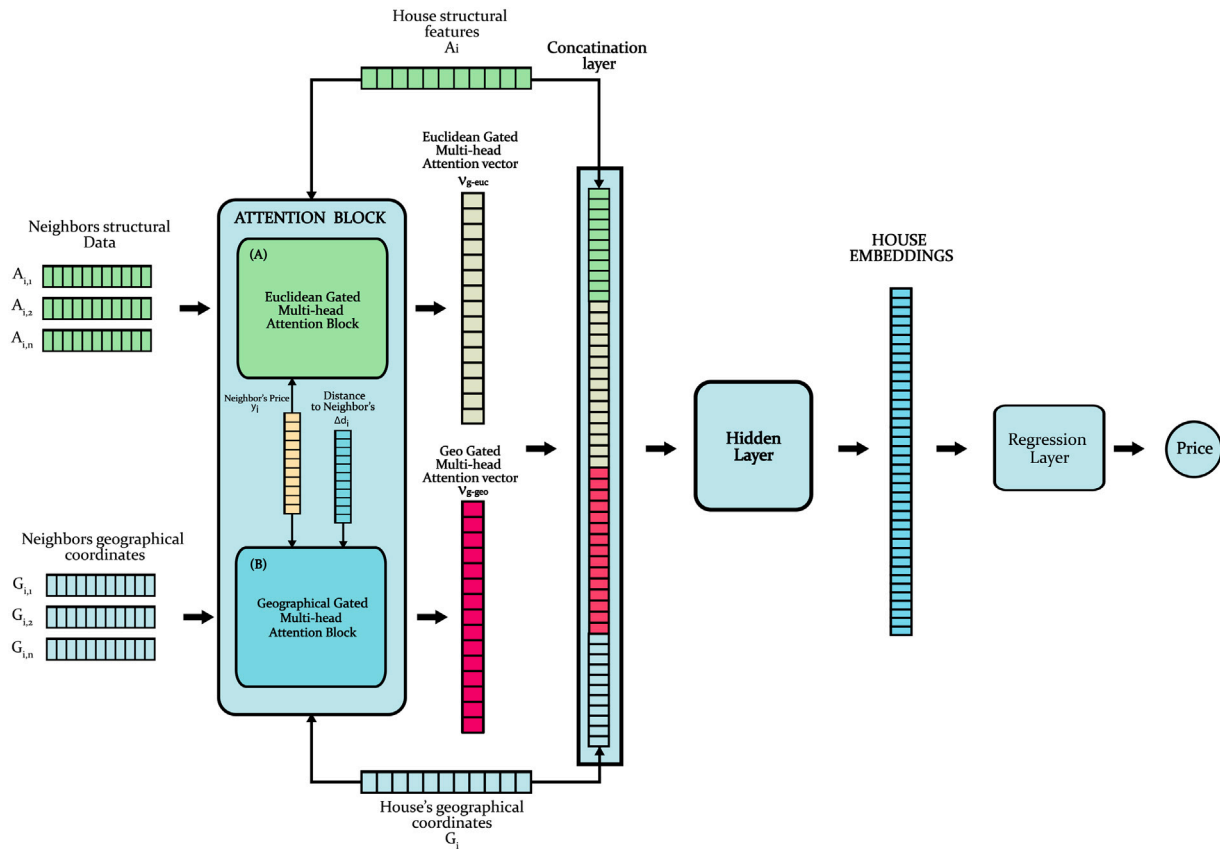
House structural features
Ai

Concatination layer

Euclidean Gated Multi-head Attention vector
$V_{g\text{-}euc}$

Neighbors structural Data
$A_{i,1}$
$A_{i,2}$
$A_{i,n}$

ATTENTION BLOCK

(A)
Euclidean Gated Multi-head Attention Block

Neighbor's Price
$y_j$

Distance to Neighbor's
$\Delta d_j$

Geo Gated Multi-head Attention vector
$V_{g\text{-}geo}$

Neighbors geographical coordinates
$G_{i,1}$
$G_{i,2}$
$G_{i,n}$

(B)
Geographical Gated Multi-head Attention Block

HOUSE EMBEDDINGS

Hidden Layer

Regression Layer

Price

House's geographical coordinates
$G_i$